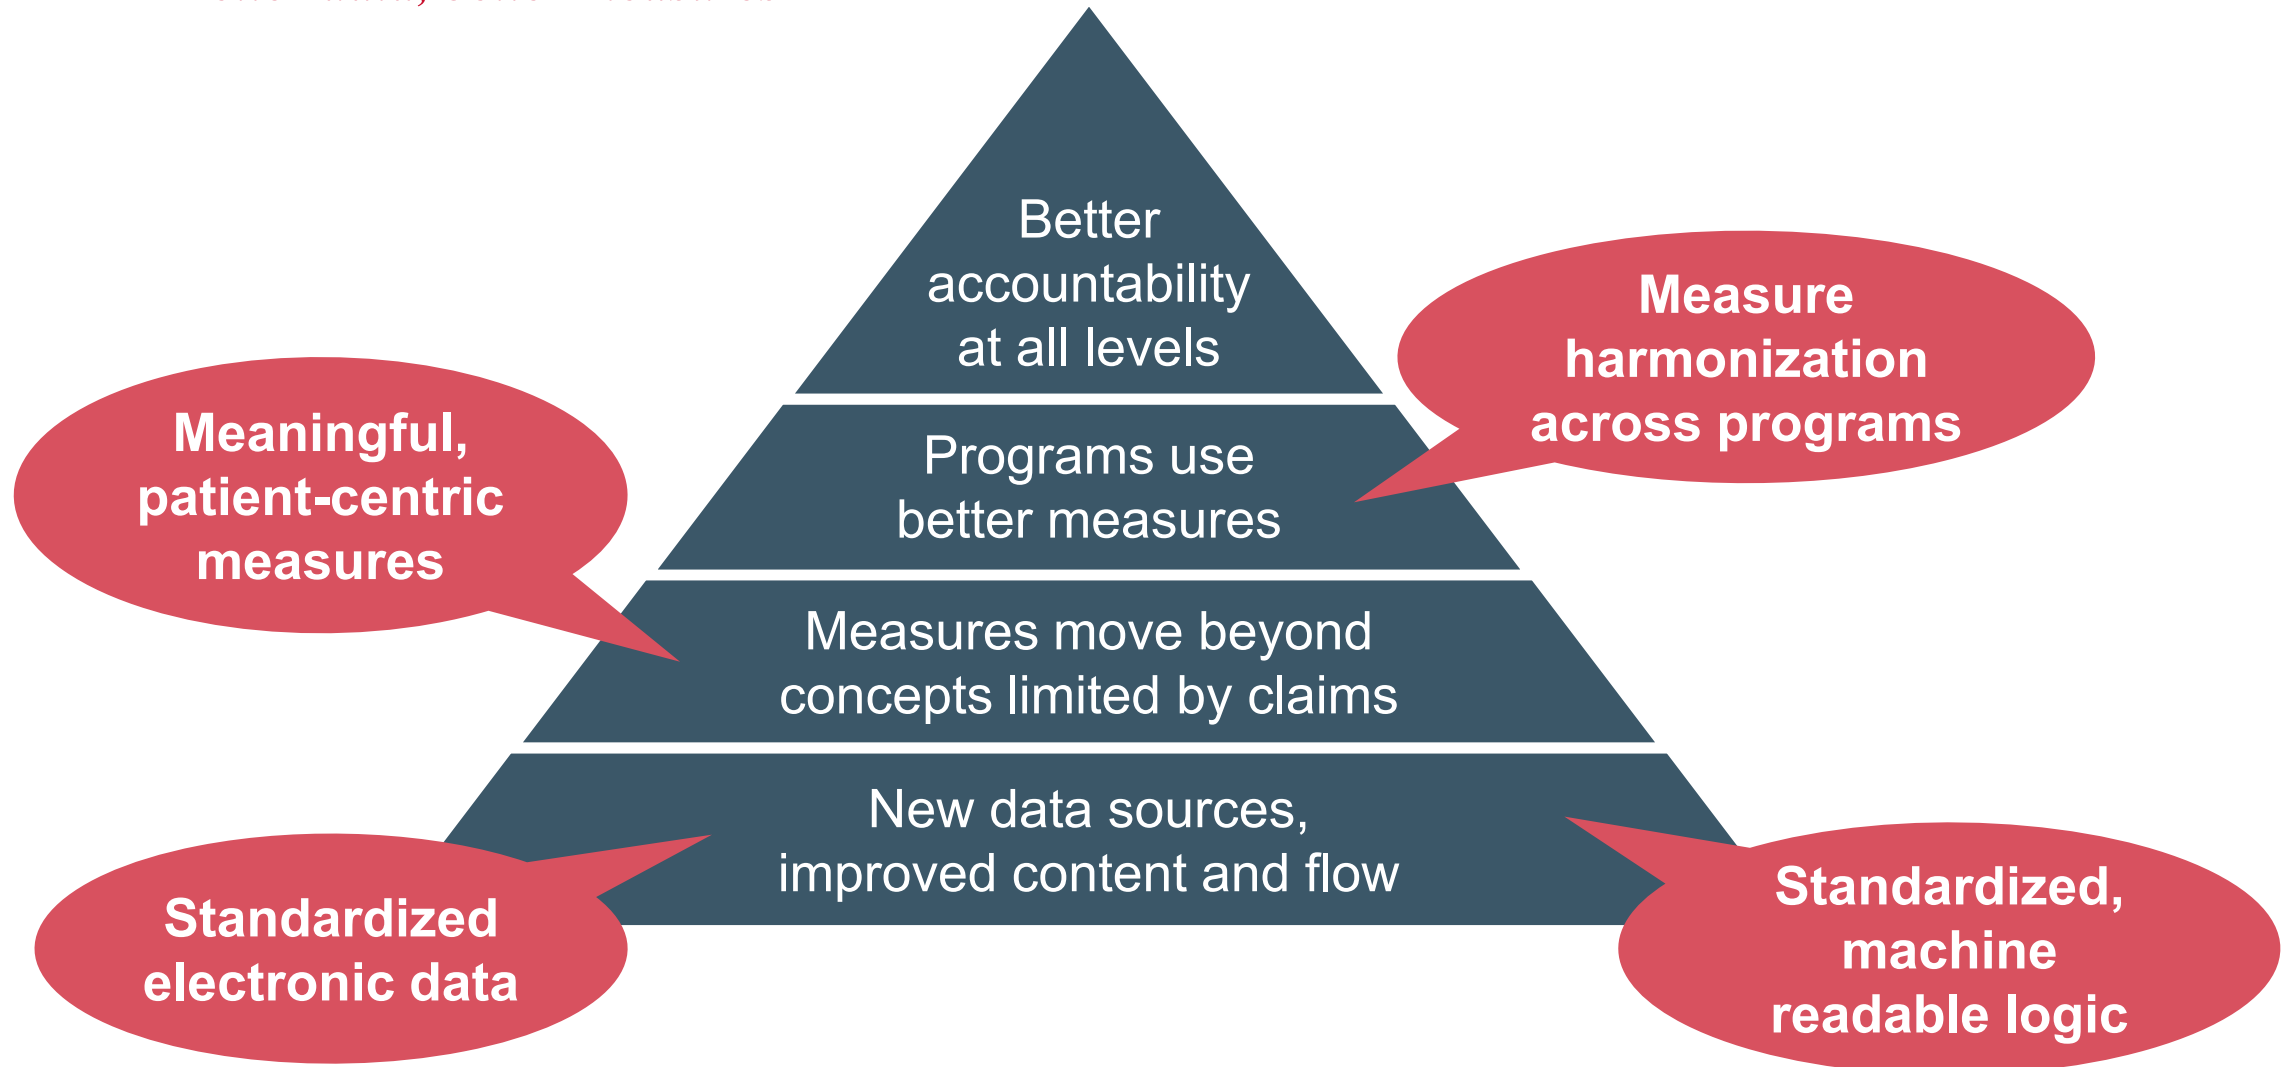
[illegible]

Better accountability at all levels

Measure harmonization across programs

Programs use better measures

Meaningful, patient-centric measures

Measures move beyond concepts limited by claims

New data sources, improved content and flow

Standardized electronic data

Standardized, machine readable logic